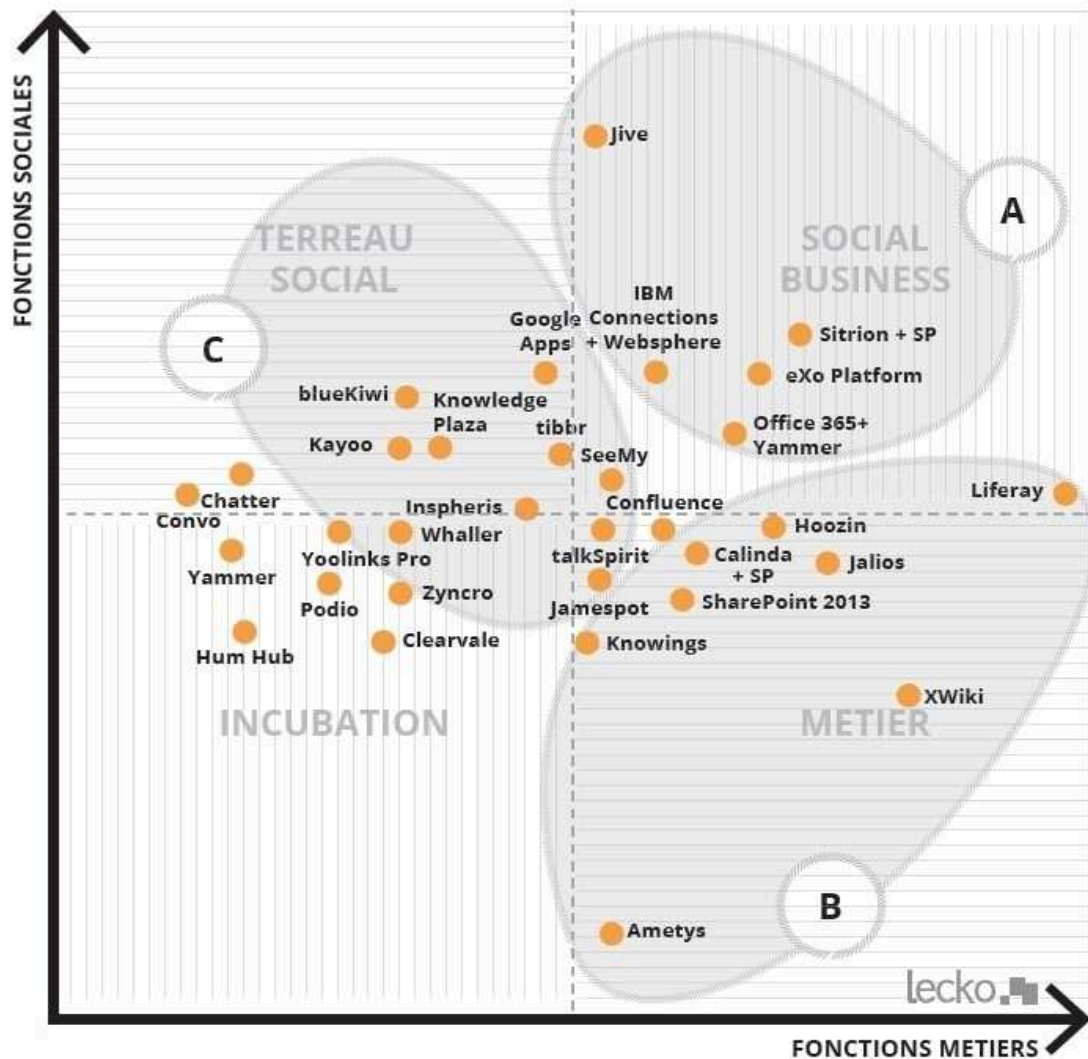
FONCTIONS SOCIALES

Jive

A

TERREAU SOCIAL

SOCIAL BUSINESS

IBM Connections + Websphere

Google Apps

Sitrion + SP

C

eXo Platform

blueKiwi

Knowledge Plaza

Office 365+ Yammer

tibbr

Kayoo

SeeMy

Chatter

Liferay

Convo

Inspheris

Confluence

Whaller

Hoozin

Yoolinks Pro

talkSpirit

Calinda + SP

Jalios

Yammer

Podio

Zyncro

Jamespot

SharePoint 2013

Hum Hub

Clearvale

Knowings

XWiki

INCUBATION

METIER

B

Ametys

lecko

FONCTIONS METIERS